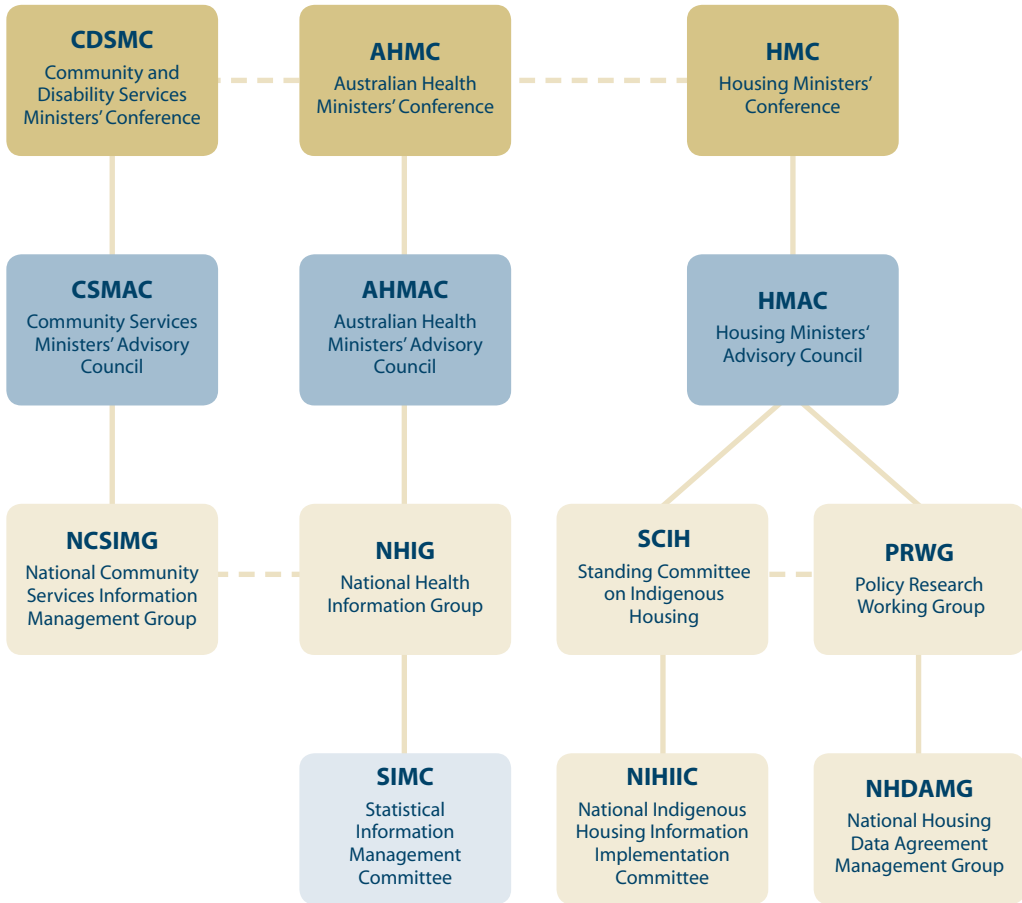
CDSMC
Community and Disability Services Ministers' Conference

AHMC
Australian Health Ministers' Conference

HMC
Housing Ministers' Conference

CSMAC
Community Services Ministers' Advisory Council

AHMAC
Australian Health Ministers' Advisory Council

HMAC
Housing Ministers' Advisory Council

NCSIMG
National Community Services Information Management Group

NHIG
National Health Information Group

SCIH
Standing Committee on Indigenous Housing

PRWG
Policy Research Working Group

SIMC
Statistical Information Management Committee

NIHIIC
National Indigenous Housing Information Implementation Committee

NHDAMG
National Housing Data Agreement Management Group